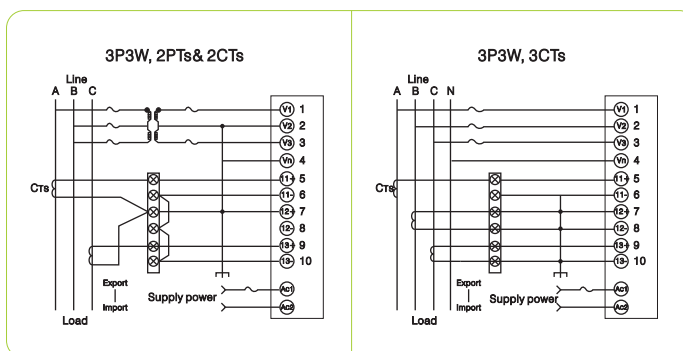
3P3W, 2PTs& 2CTs

Line
A B C

CTs

V1 1
V2 2
V3 3
Vn 4
I1+ 5
I1- 6
I2+ 7
I2- 8
I3+ 9
I3- 10

Export
Import
Load

Supply power
Ac1
Ac2

3P3W, 3CTs

Line
A B C N

CTs

V1 1
V2 2
V3 3
Vn 4
I1+ 5
I1- 6
I2+ 7
I2- 8
I3+ 9
I3- 10

Export
Import
Load

Supply power
Ac1
Ac2